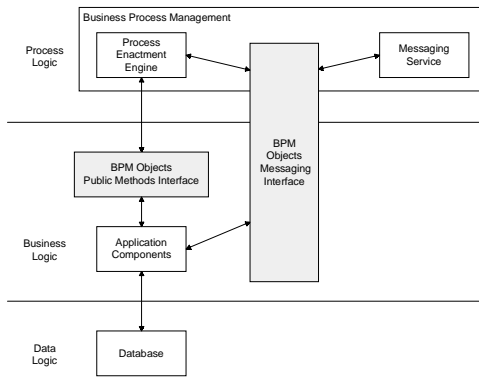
Business Process Management

Process Logic

Process Enactment Engine

Messaging Service

BPM Objects Messaging Interface

BPM Objects Public Methods Interface

Business Logic

Application Components

Data Logic

Database